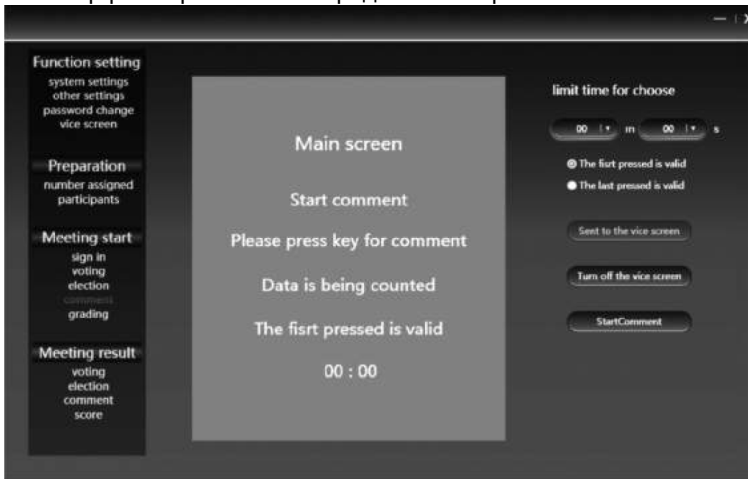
— | X

Function setting
system settings
other settings
password change
vice screen

Preparation
number assigned
participants

Meeting start
sign in
voting
election
comment
grading

Meeting result
voting
election
comment
score

Main screen

Start comment

Please press key for comment

Data is being counted

The fisrt pressed is valid

00 : 00

limit time for choose

00 m 00 s

The fisrt pressed is valid

The last pressed is valid

Sent to the vice screen

Turn off the vice screen

StartComment